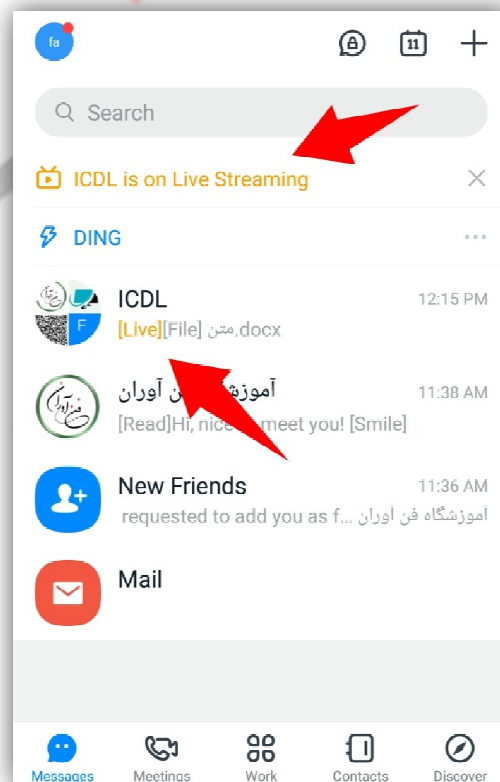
fa

11

Search

ICDL is on Live Streaming

DING

ICDL 12:15 PM
[Live][File] متن.docx

آموزش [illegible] آوران 11:38 AM
[Read]Hi, nice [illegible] meet you! [Smile]

New Friends 11:36 AM
آموزشگاه فن آوران requested to add you as f...

Mail

Messages Meetings Work Contacts Discover